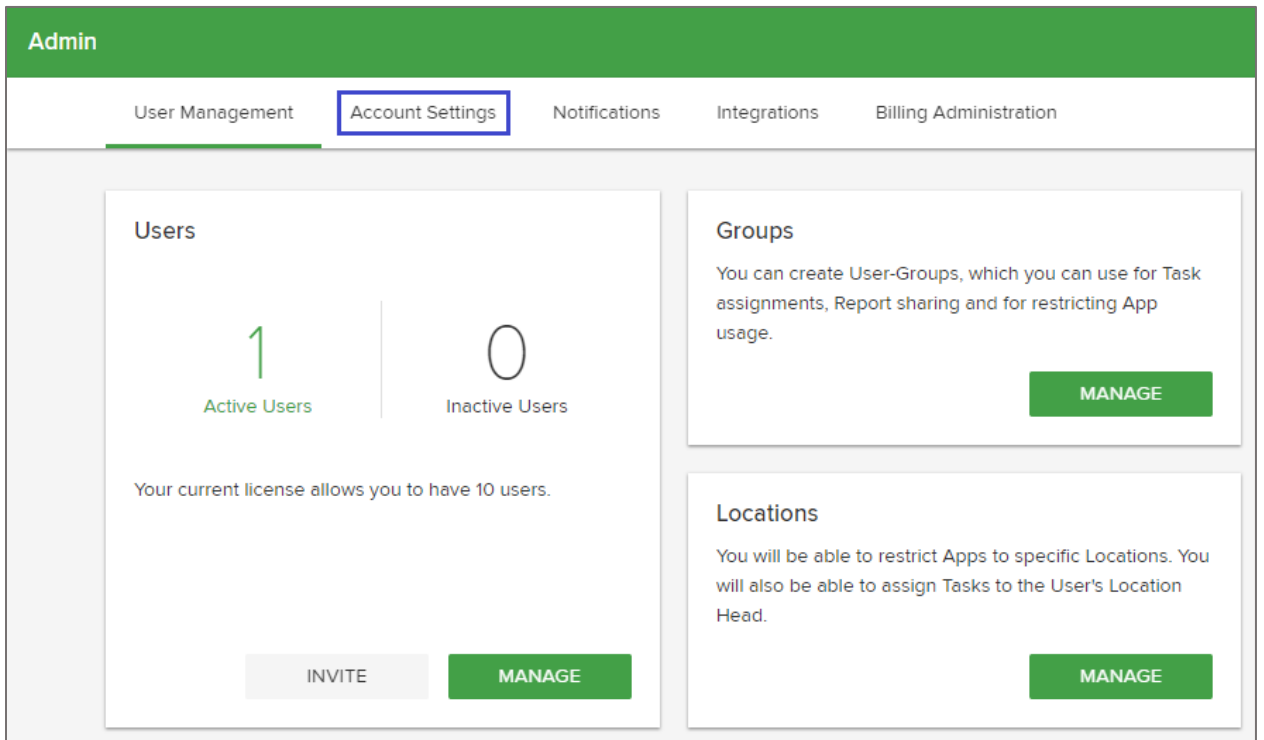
Admin

User Management Account Settings Notifications Integrations Billing Administration

Users

1
Active Users

0
Inactive Users

Your current license allows you to have 10 users.

INVITE MANAGE

Groups

You can create User-Groups, which you can use for Task assignments, Report sharing and for restricting App usage.

MANAGE

Locations

You will be able to restrict Apps to specific Locations. You will also be able to assign Tasks to the User's Location Head.

MANAGE